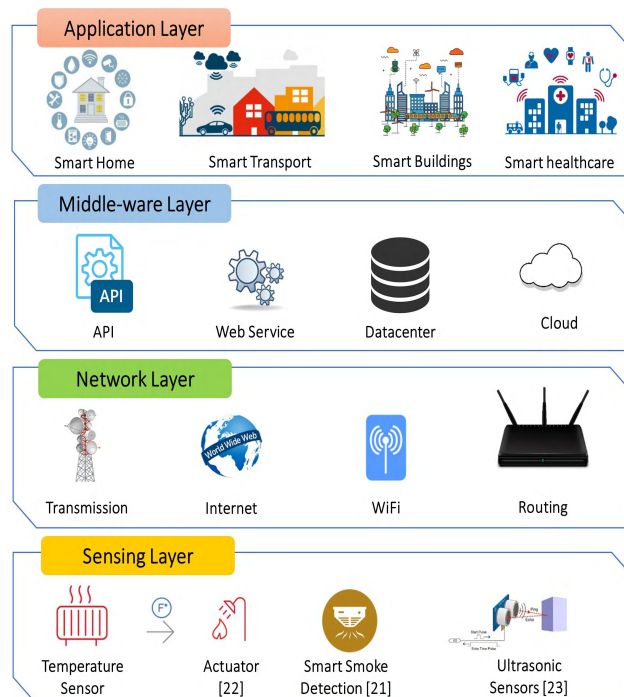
Application Layer

Smart Home

Smart Transport

Smart Buildings

Smart healthcare

Middle-ware Layer

API

API

Web Service

Datacenter

Cloud

Network Layer

World Wide Web

Transmission

Internet

WiFi

Routing

Sensing Layer

F°

Temperature Sensor

Actuator [22]

Smart Smoke Detection [21]

Ultrasonic Sensors [23]